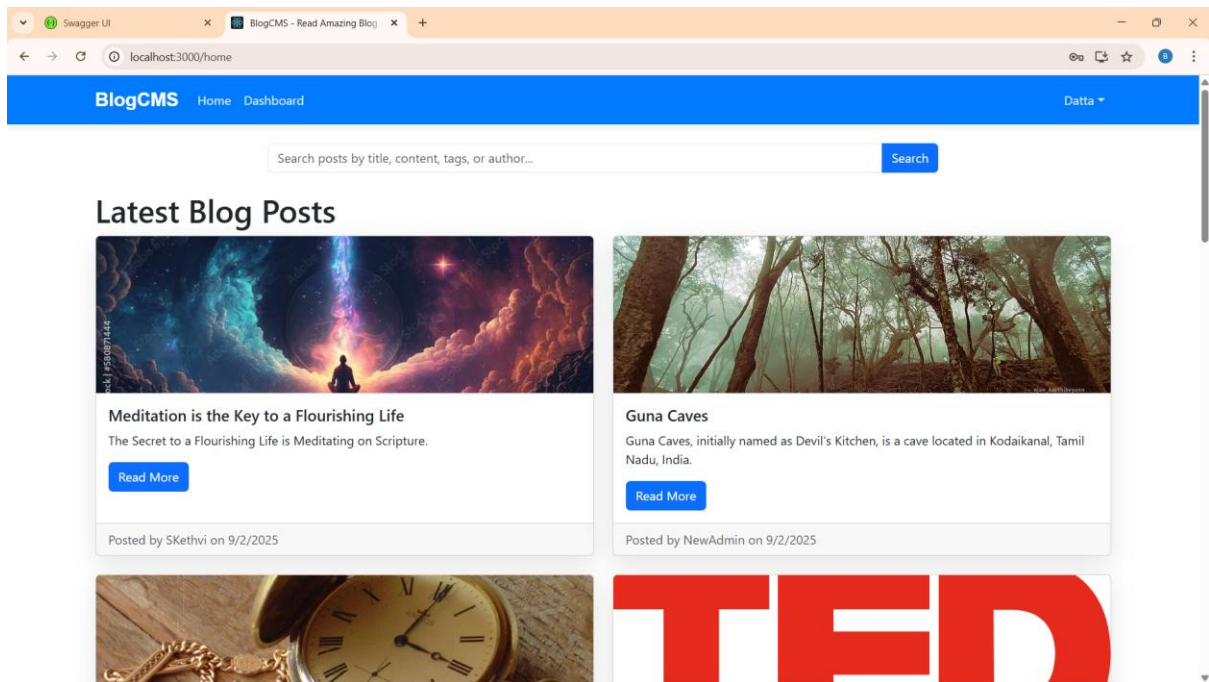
Swagger UI ×
BlogCMS - Read Amazing Blog ×
+
localhost:3000/home

BlogCMS Home Dashboard Datta

Search posts by title, content, tags, or author... Search

Latest Blog Posts

ock | #580871444

Meditation is the Key to a Flourishing Life

The Secret to a Flourishing Life is Meditating on Scripture.

Read More

Posted by SKethvi on 9/2/2025

Guna Caves

Guna Caves, initially named as Devil's Kitchen, is a cave located in Kodaikanal, Tamil Nadu, India.

Read More

Posted by NewAdmin on 9/2/2025

TED